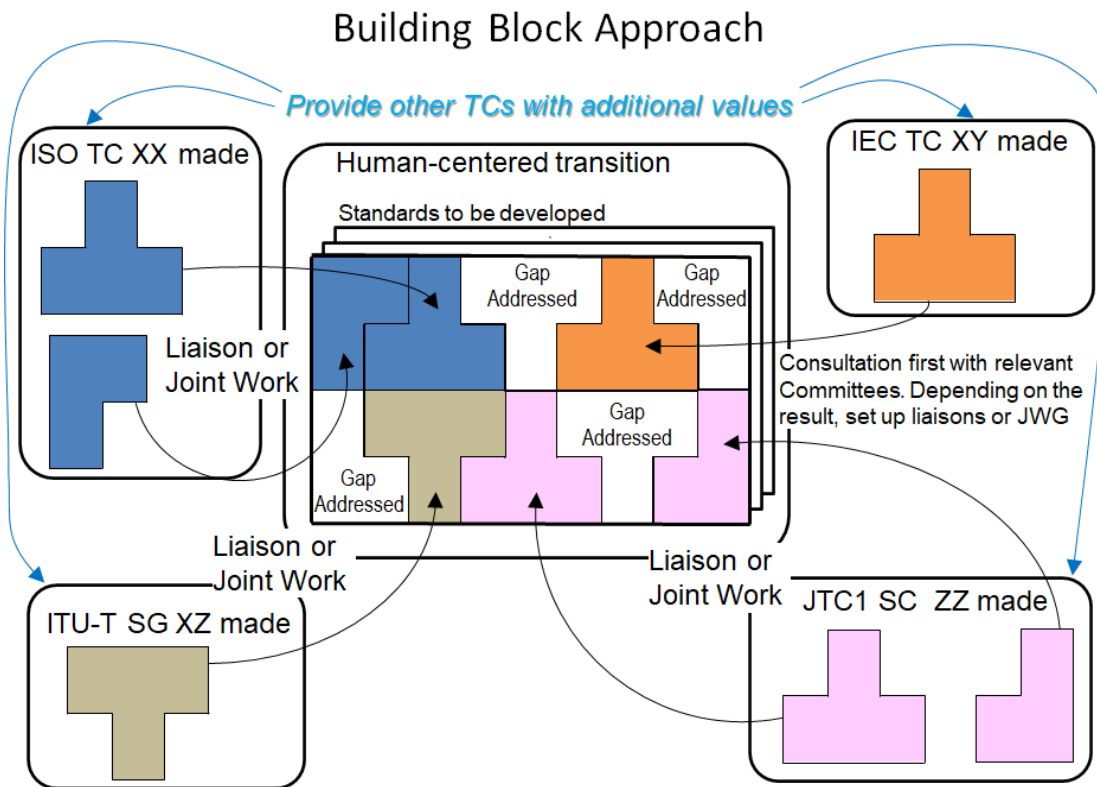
Building Block Approach

Provide other TCs with additional values

ISO TC XX made

Human-centered transition

Standards to be developed

IEC TC XY made

Gap Addressed

Gap Addressed

Liaison or Joint Work

Consultation first with relevant Committees. Depending on the result, set up liaisons or JWG

Gap Addressed

Gap Addressed

Liaison or Joint Work

Liaison or Joint Work

ITU-T SG XZ made

JTC1 SC ZZ made